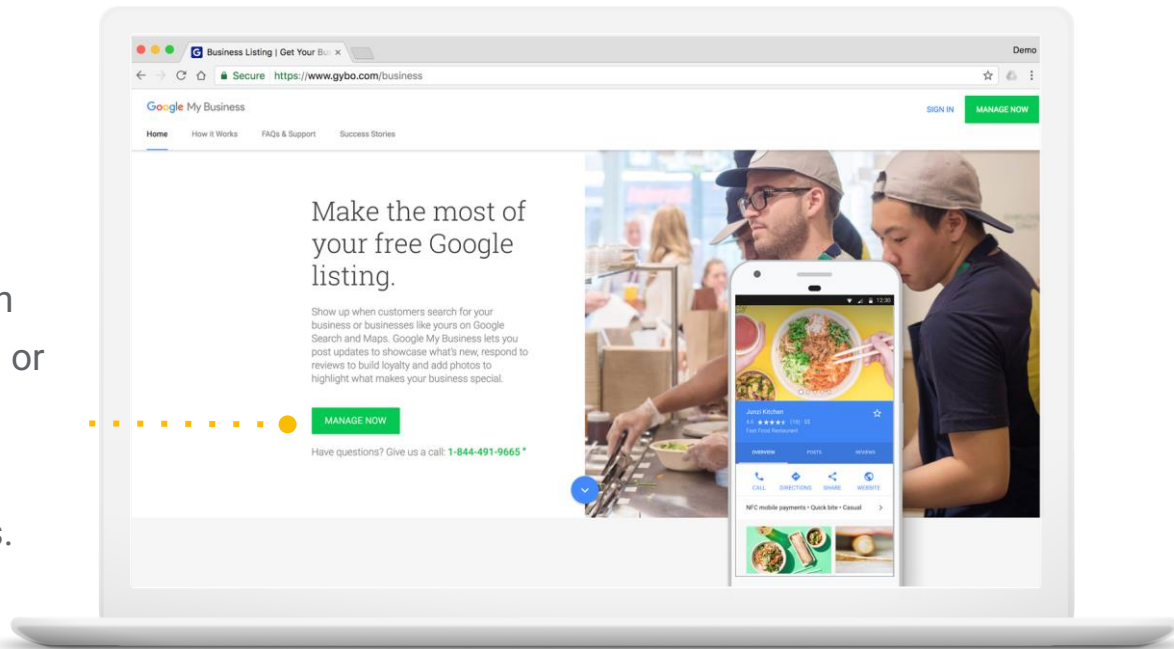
n

or

s.

Business Listing | Get Your Bu ×

Demo

Secure https://www.gybo.com/business

Google My Business

SIGN IN MANAGE NOW

Home How it Works FAQs & Support Success Stories

Make the most of your free Google listing.

Show up when customers search for your business or businesses like yours on Google Search and Maps. Google My Business lets you post updates to showcase what's new, respond to reviews to build loyalty and add photos to highlight what makes your business special.

MANAGE NOW

Have questions? Give us a call: 1-844-491-9665 *

12:30

Junzi Kitchen

4.6 ★★★★★ (19) $$

Fast Food Restaurant

OVERVIEW POSTS REVIEWS

CALL DIRECTIONS SHARE WEBSITE

NFC mobile payments • Quick bite • Casual